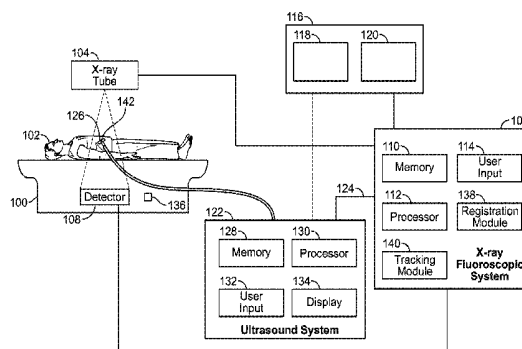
116
118
120
104
X-ray Tube
142
126
102
100
Detector
108
136
10
110
Memory
114
User Input
112
Processor
138
Registration Module
140
Tracking Module
X-ray Fluoroscopic System
124
122
128
Memory
130
Processor
132
User Input
134
Display
Ultrasound System